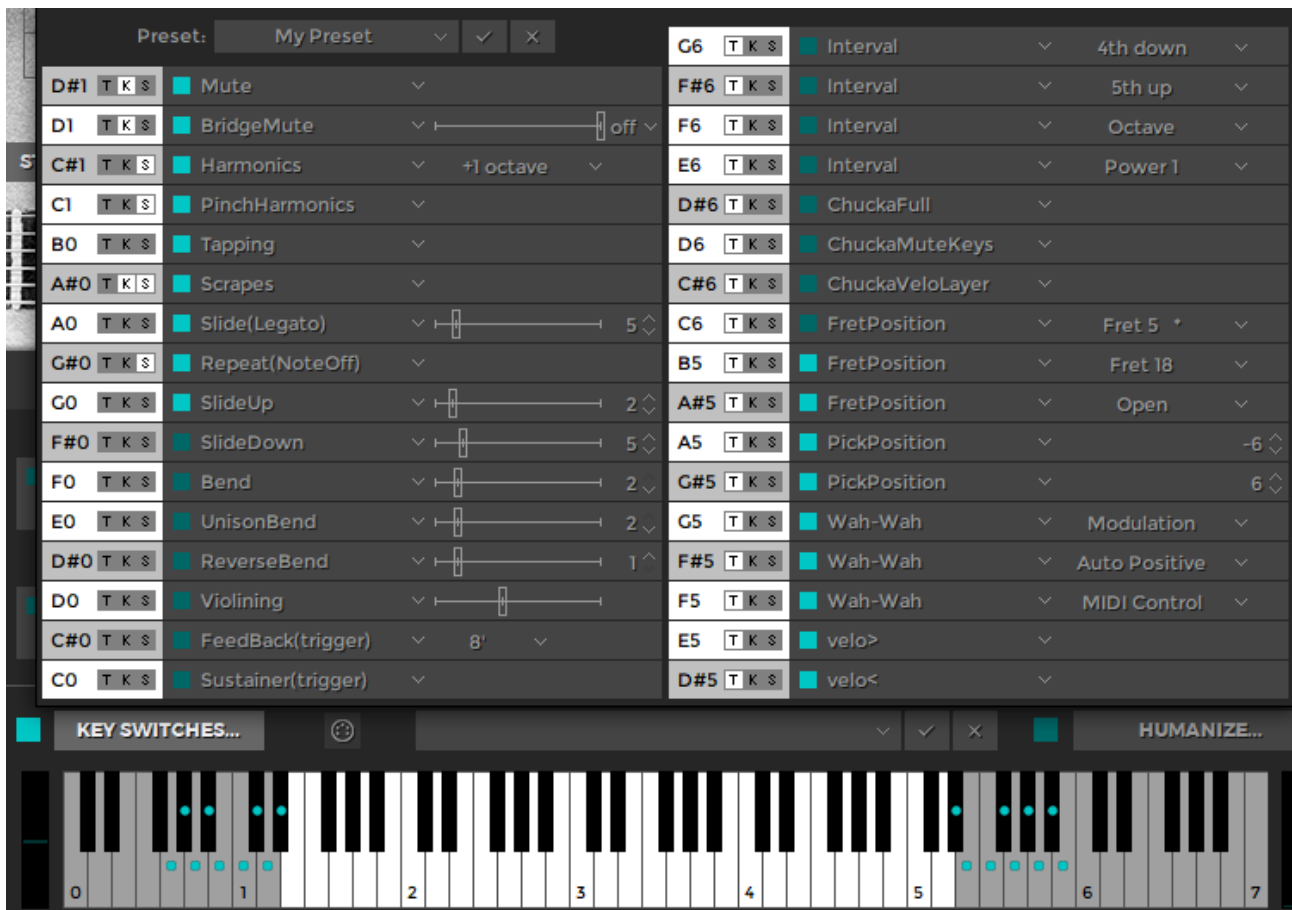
Preset: My Preset ✓ ×

| | | | | |
|---|---|---|---|---|
| D#1 | T K S | Mute | | |
| D1 | T K S | BridgeMute | | off |
| C#1 | T K S | Harmonics | +1 octave | |
| C1 | T K S | PinchHarmonics | | |
| B0 | T K S | Tapping | | |
| A#0 | T K S | Scrapes | | |
| A0 | T K S | Slide(Legato) | | 5 |
| G#0 | T K S | Repeat(NoteOff) | | |
| G0 | T K S | SlideUp | | 2 |
| F#0 | T K S | SlideDown | | 5 |
| F0 | T K S | Bend | | 2 |
| E0 | T K S | UnisonBend | | 2 |
| D#0 | T K S | ReverseBend | | 1 |
| D0 | T K S | Violining | | |
| C#0 | T K S | FeedBack(trigger) | 8' | |
| C0 | T K S | Sustainer(trigger) | | |

| | | | |
|---|---|---|---|
| G6 | T K S | Interval | 4th down |
| F#6 | T K S | Interval | 5th up |
| F6 | T K S | Interval | Octave |
| E6 | T K S | Interval | Power 1 |
| D#6 | T K S | ChuckaFull | |
| D6 | T K S | ChuckaMuteKeys | |
| C#6 | T K S | ChuckaVeloLayer | |
| C6 | T K S | FretPosition | Fret 5 * |
| B5 | T K S | FretPosition | Fret 18 |
| A#5 | T K S | FretPosition | Open |
| A5 | T K S | PickPosition | -6 |
| G#5 | T K S | PickPosition | 6 |
| G5 | T K S | Wah-Wah | Modulation |
| F#5 | T K S | Wah-Wah | Auto Positive |
| F5 | T K S | Wah-Wah | MIDI Control |
| E5 | T K S | velo> | |
| D#5 | T K S | velo< | |

KEY SWITCHES... ✓ × HUMANIZE...

0 1 2 3 4 5 6 7